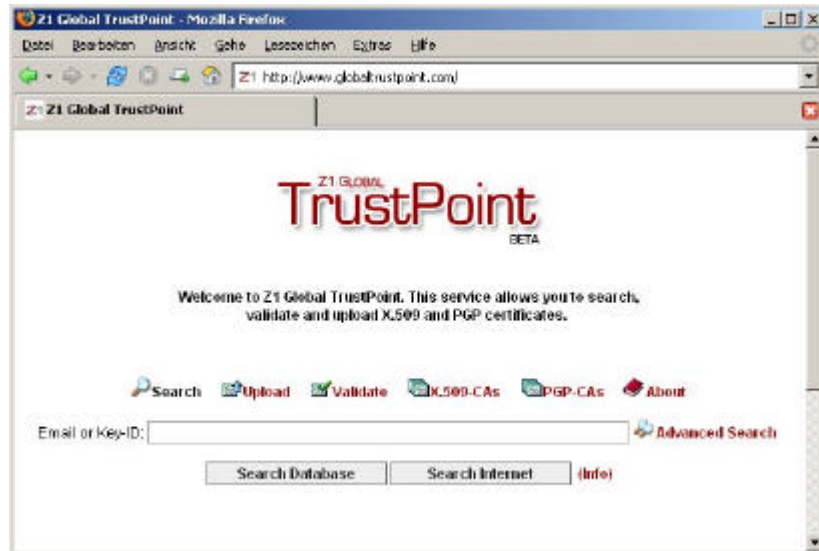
Z1 Global TrustPoint - Mozilla Firefox

Datei Bearbeiten Ansicht Gehe Lesezeichen Extras Hilfe

Z1 http://www.globaltrustpoint.com/

Z1 Global TrustPoint

Z1 GLOBAL
TrustPoint
BETA

Welcome to Z1 Global TrustPoint. This service allows you to search, validate and upload X.509 and PGP certificates.

Search Upload Validate X.509-CAs PGP-CAs About

Email or Key-ID: Advanced Search

Search Database Search Internet (Info)